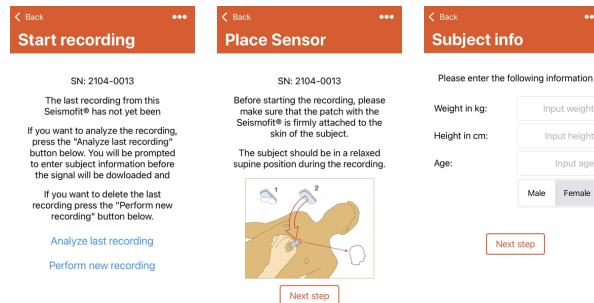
Back
Start recording

SN: 2104-0013

The last recording from this Seismofit® has not yet been

If you want to analyze the recording, press the "Analyze last recording" button below. You will be prompted to enter subject information before the signal will be dowloaded and

If you want to delete the last recording press the "Perform new recording" button below.

Analyze last recording

Perform new recording

Back
Place Sensor

SN: 2104-0013

Before starting the recording, please make sure that the patch with the Seismofit® is firmly attached to the skin of the subject.

The subject should be in a relaxed supine position during the recording.

1
2

Next step

Back
Subject info

Please enter the following information

Weight in kg:
Input weight

Height in cm:
Input height

Age:
Input age

Male
Female

Next step